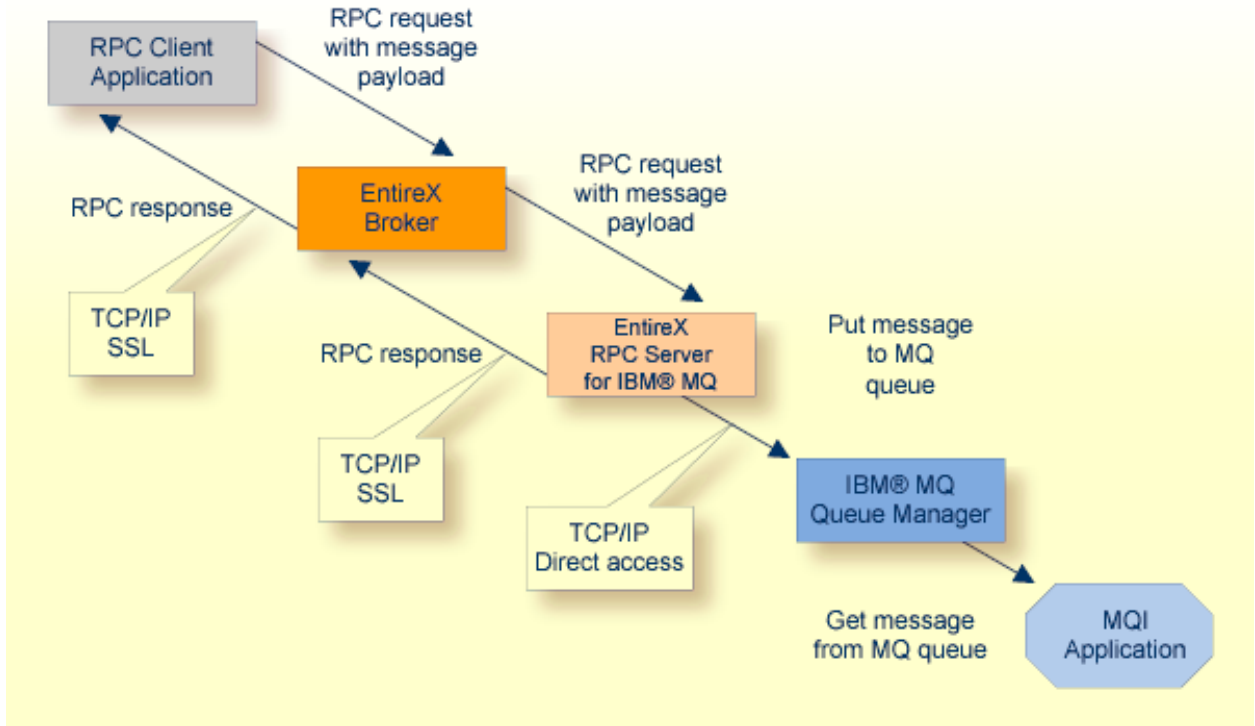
RPC Client Application

RPC request with message payload

EntireX Broker

RPC response

TCP/IP SSL

RPC request with message payload

EntireX RPC Server for IBM® MQ

Put message to MQ queue

RPC response

TCP/IP SSL

TCP/IP Direct access

IBM® MQ Queue Manager

Get message from MQ queue

MQI Application